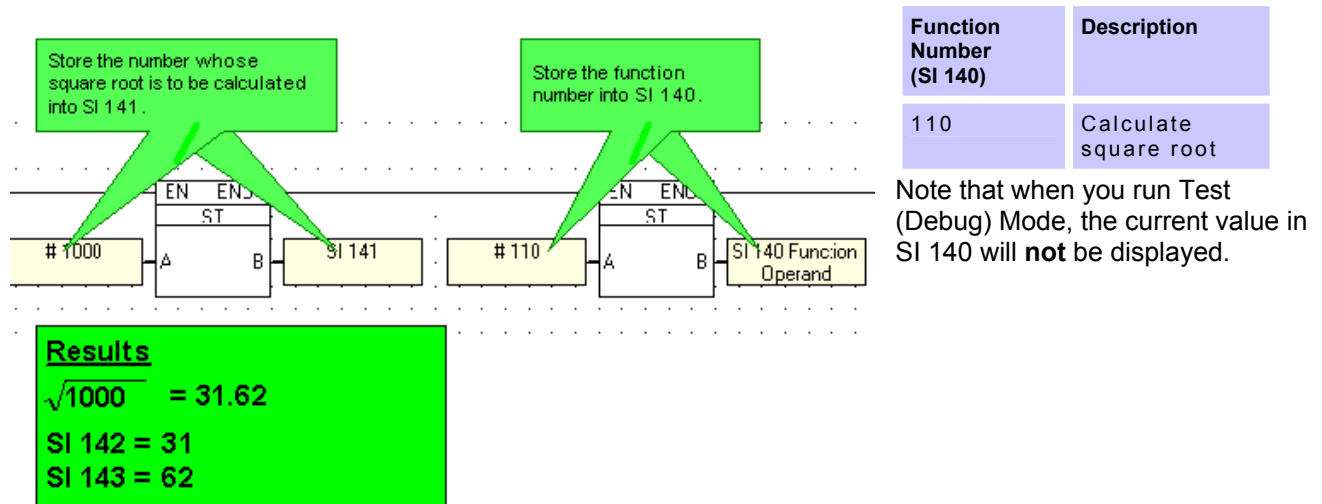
Store the number whose square root is to be calculated into SI 141.

Store the function number into SI 140.

EN ENO
ST
# 1000
A
B
SI 141

EN ENO
ST
# 110
A
B
SI 140 Funcion Operand

Results
$\sqrt{1000}$ = 31.62
SI 142 = 31
SI 143 = 62

| Function Number (SI 140) | Description |
|---|---|
| 110 | Calculate square root |

Note that when you run Test (Debug) Mode, the current value in SI 140 will **not** be displayed.